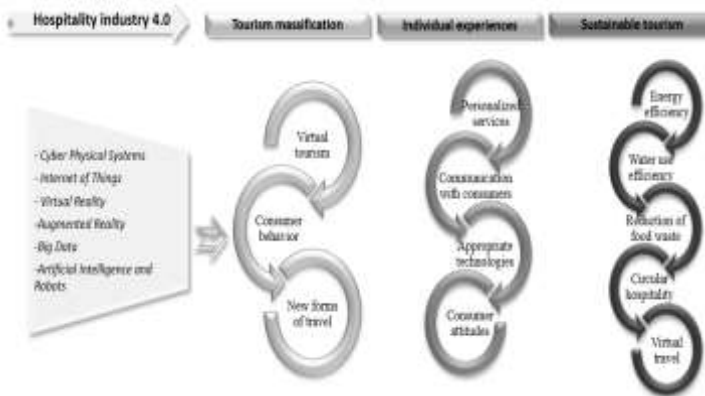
Hospitality industry 4.0

Tourism massification

Individual experiences

Sustainable tourism

- Cyber Physical Systems
- Internet of Things
- Virtual Reality
-Augmented Reality
-Big Data
-Artificial Intelligence and Robots

Virtual tourism

Consumer behavior

New forms of travel

Personalized services

Communication with consumers

Appropriate technologies

Consumer attitudes

Energy efficiency

Water use efficiency

Reduction of food waste

Circular hospitality

Virtual travel